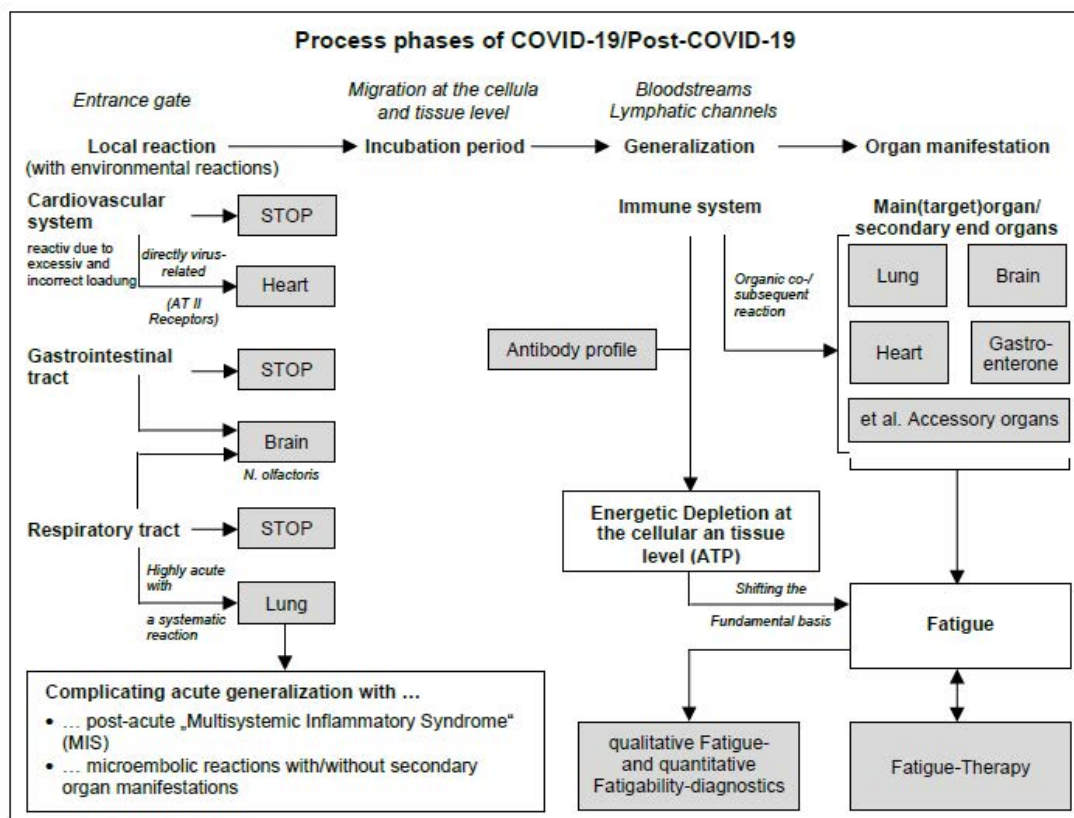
Process phases of COVID-19/Post-COVID-19

Entrance gate

Migration at the cellula and tissue level

Bloodstreams Lymphatic channels

Local reaction (with environmental reactions)

Incubation period

Generalization

Organ manifestation

Cardiovascular system

STOP

reactiv due to excessiv and incorrect loadung

directly virus-related

Heart

(AT II Receptors)

Gastrointestinal tract

STOP

Brain

N. olfactoris

Respiratory tract

STOP

Highly acute with

Lung

a systematic reaction

Complicating acute generalization with ...

- ... post-acute „Multisystemic Inflammatory Syndrome“ (MIS)
- ... microembolic reactions with/without secondary organ manifestations

Immune system

Main(target)organ/ secondary end organs

Organic co-/ subsequent reaction

Lung

Brain

Antibody profile

Heart

Gastro-enterone

et al. Accessory organs

Energetic Depletion at the cellular an tissue level (ATP)

Shifting the

Fundamental basis

Fatigue

qualitative Fatigue- and quantitative Fatigability-diagnostics

Fatigue-Therapy